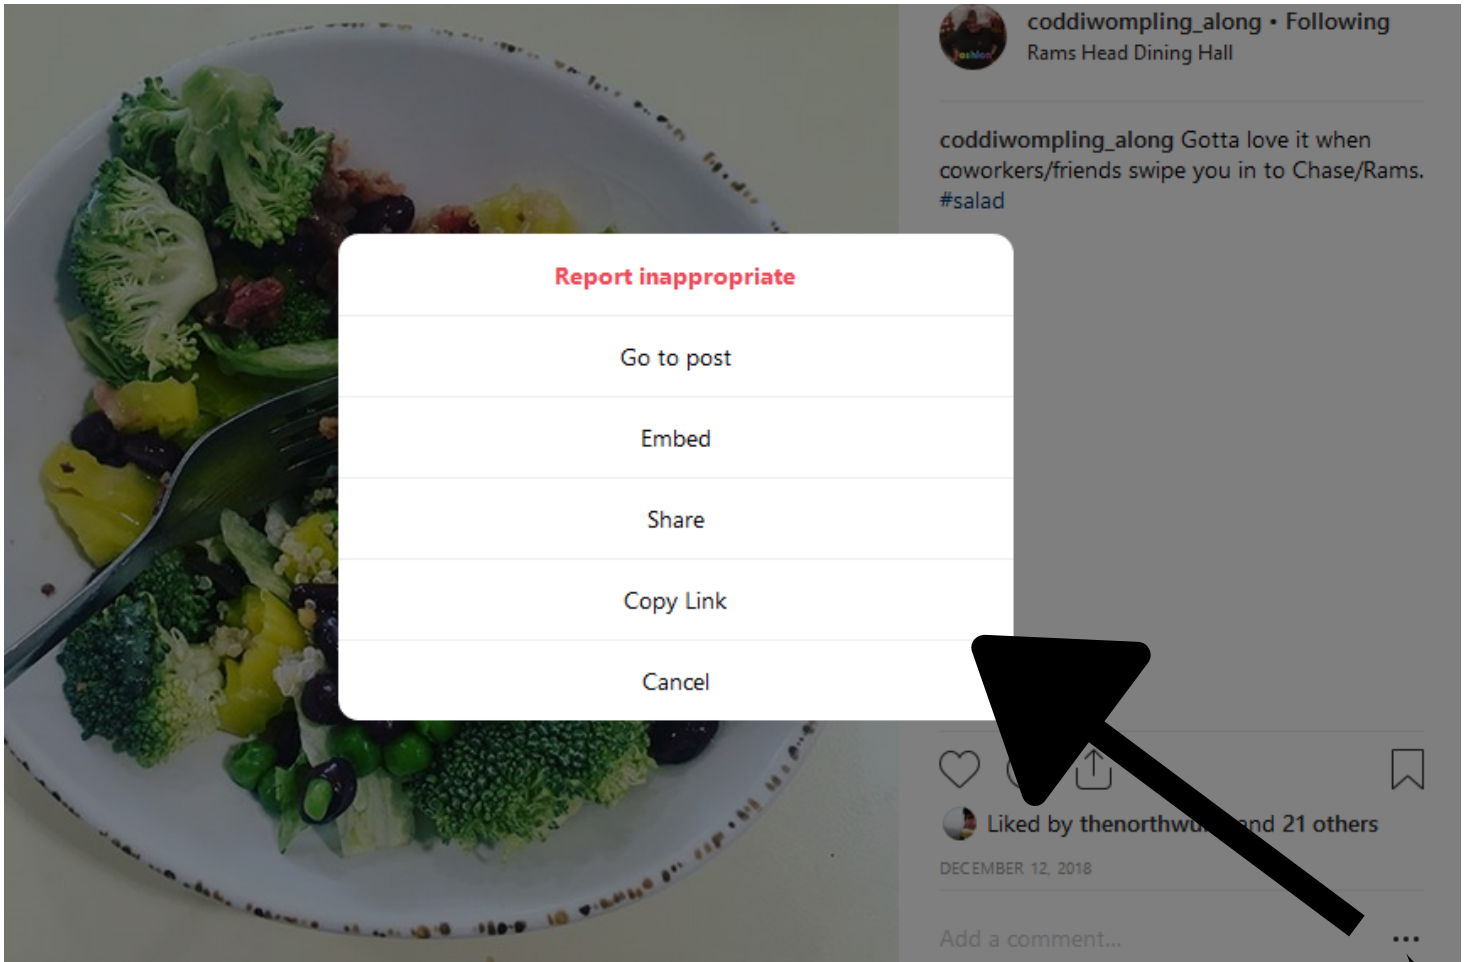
coddiwompling_along • Following
Rams Head Dining Hall

coddiwompling_along Gotta love it when coworkers/friends swipe you in to Chase/Rams. #salad

Report inappropriate

Go to post

Embed

Share

Copy Link

Cancel

Liked by thenorthw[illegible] and 21 others

DECEMBER 12, 2018

Add a comment...

...